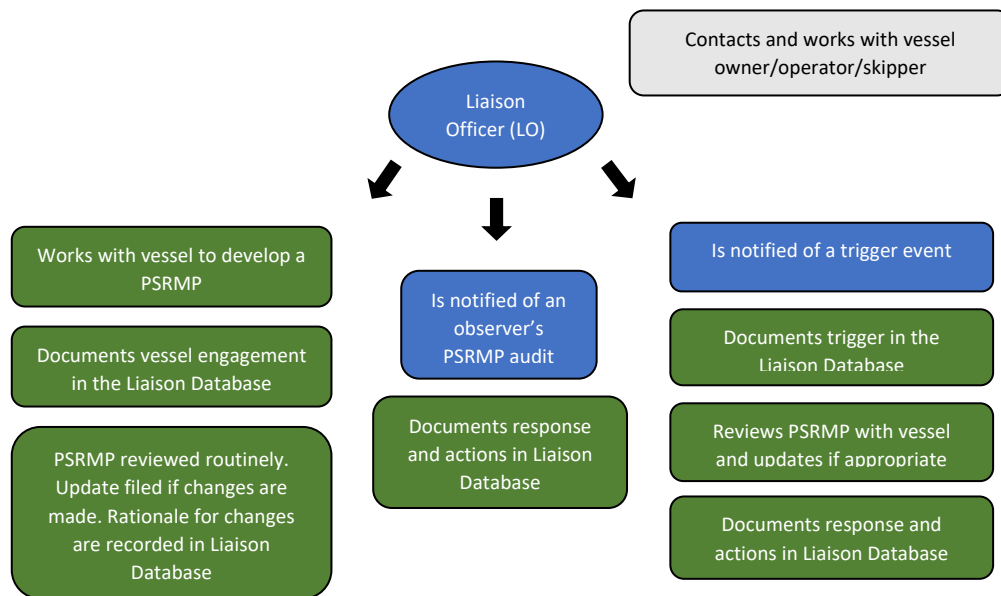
Contacts and works with vessel owner/operator/skipper

Liaison Officer (LO)

Works with vessel to develop a PSRMP

Documents vessel engagement in the Liaison Database

PSRMP reviewed routinely. Update filed if changes are made. Rationale for changes are recorded in Liaison Database

Is notified of an observer's PSRMP audit

Documents response and actions in Liaison Database

Is notified of a trigger event

Documents trigger in the Liaison Database

Reviews PSRMP with vessel and updates if appropriate

Documents response and actions in Liaison Database